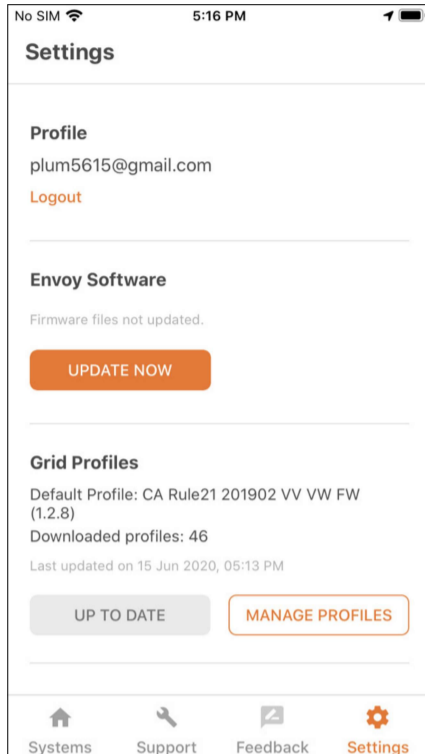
No SIM 5:16 PM

Settings

Profile

plum5615@gmail.com

Logout

Envoy Software

Firmware files not updated.

UPDATE NOW

Grid Profiles

Default Profile: CA Rule21 201902 VV VW FW (1.2.8)

Downloaded profiles: 46

Last updated on 15 Jun 2020, 05:13 PM

UP TO DATE

MANAGE PROFILES

Systems Support Feedback Settings